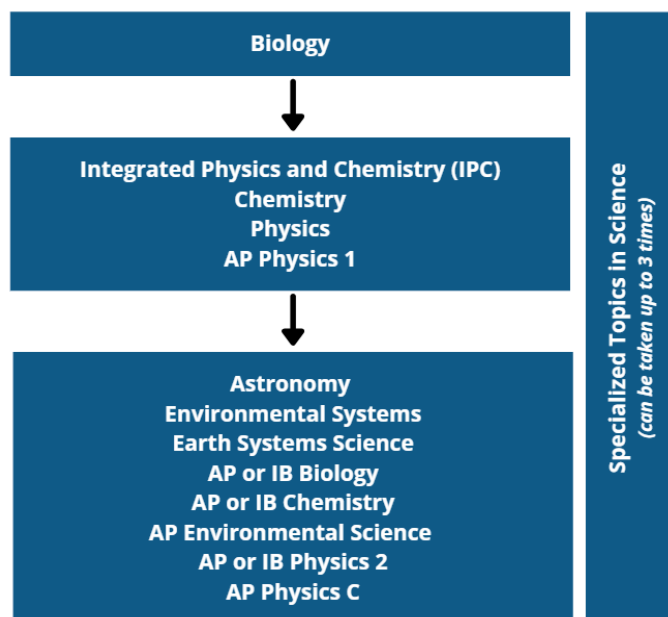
Biology

Integrated Physics and Chemistry (IPC)
Chemistry
Physics
AP Physics 1

Astronomy
Environmental Systems
Earth Systems Science
AP or IB Biology
AP or IB Chemistry
AP Environmental Science
AP or IB Physics 2
AP Physics C

Specialized Topics in Science
(can be taken up to 3 times)